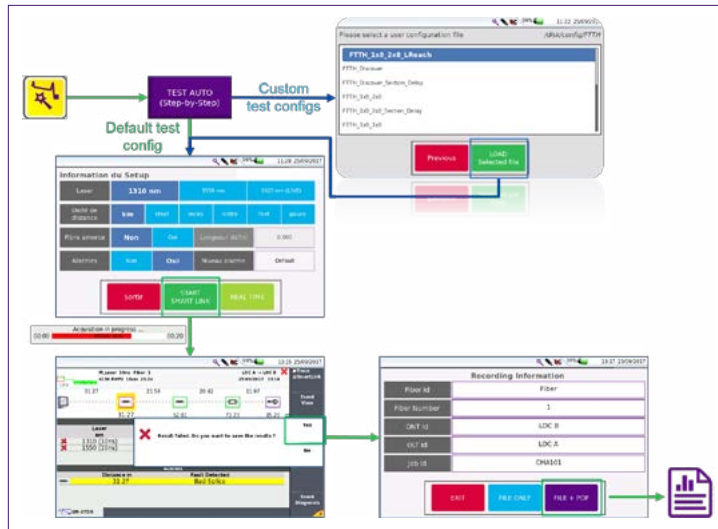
TEST AUTO
(Step-by-Step)

Custom
test configs

Default test
config

11:22 25/09/2017
Please select a user configuration file
/USR/config/FTTH
FTTH_1x8_2x8_LReach
FTTH_Discover
FTTH_Discover_Section_Delay
FTTH_1x8_2x8
FTTH_1x8_2x8_Section_Delay
FTTH_1x8_1x8
Previous
LOAD
Selected file

11:28 25/09/2017
Information du Setup
Laser
1310 nm
1550 nm
1625 nm (LIVE)
Unité de distance
km
kfeet
miles
mètre
feet
pouce
Fibre amorce
Non
Oui
Longueur Amorce
0.000
Alarmes
Non
Oui
Niveau alarme
Default
Sortir
START
SMART LINK
REAL TIME

Acquisition in progress ...
00:00
00:20

13:15 25/09/2017
Result failed. Do you want to save the results ?
Yes
No
Laser
nm
1310 [1Km]
1550 [1Km]
Distance m
31.27
Fault Detected
Bad Splice
Event View
Event Diagnosis

13:37 25/09/2017
Recording Information
Fiber Id
Fiber
Fiber Number
1
ONT Id
LOC B
OLT Id
LOC A
Job Id
CHA101
EXIT
FILE ONLY
FILE + PDF